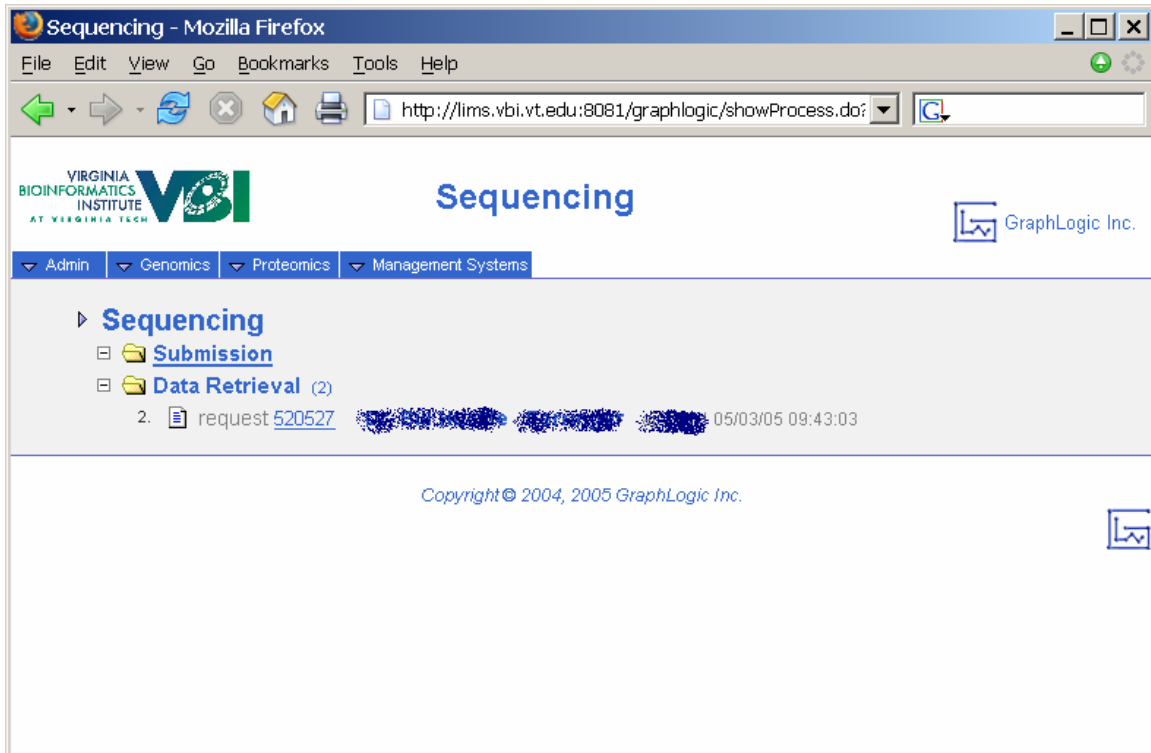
Sequencing - Mozilla Firefox

File Edit View Go Bookmarks Tools Help

http://lims.vbi.vt.edu:8081/graphlogic/showProcess.do?

VIRGINIA BIOINFORMATICS INSTITUTE AT VIRGINIA TECH VBI

Sequencing

GraphLogic Inc.

Admin Genomics Proteomics Management Systems

Sequencing
Submission
Data Retrieval (2)
2. request 520527 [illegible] 05/03/05 09:43:03

Copyright © 2004, 2005 GraphLogic Inc.